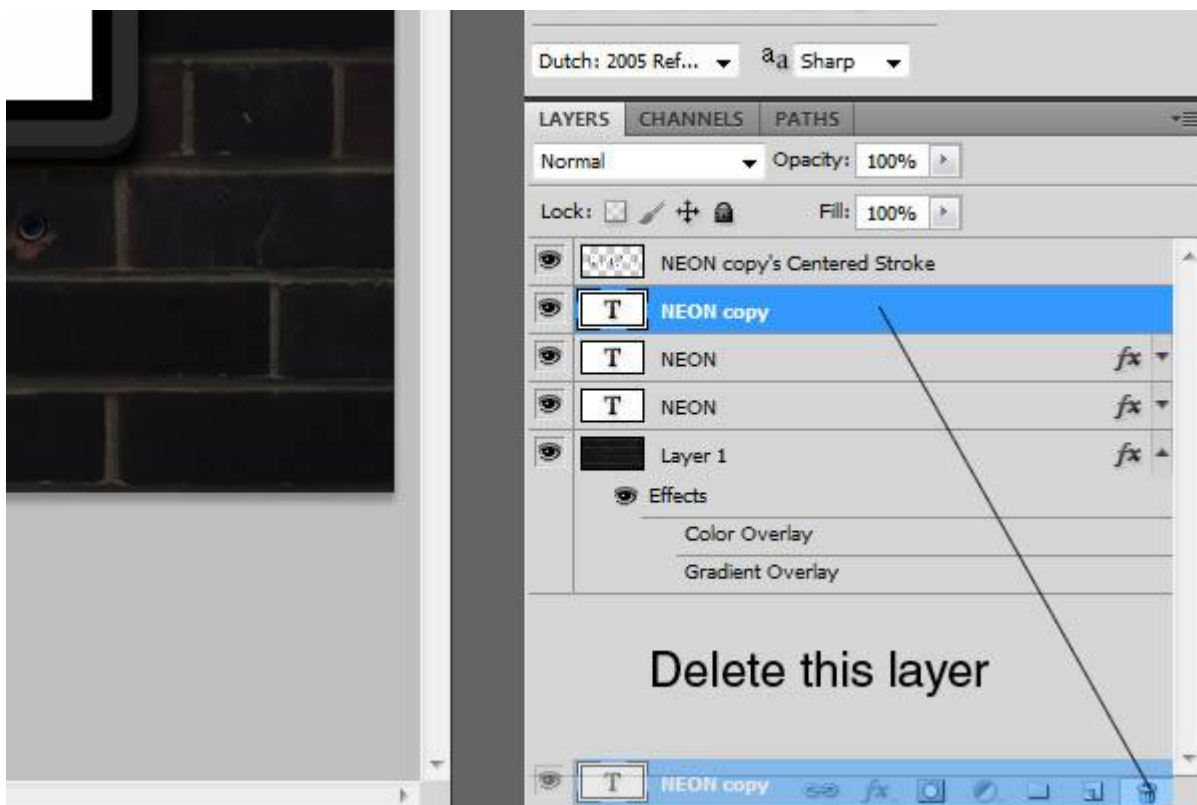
Dutch: 2005 Ref...
$^{a}a$ Sharp

LAYERS CHANNELS PATHS

Normal
Opacity: 100%

Lock:
Fill: 100%

NEON copy's Centered Stroke

NEON copy

NEON

NEON

Layer 1

Effects

Color Overlay

Gradient Overlay

Delete this layer

NEON copy